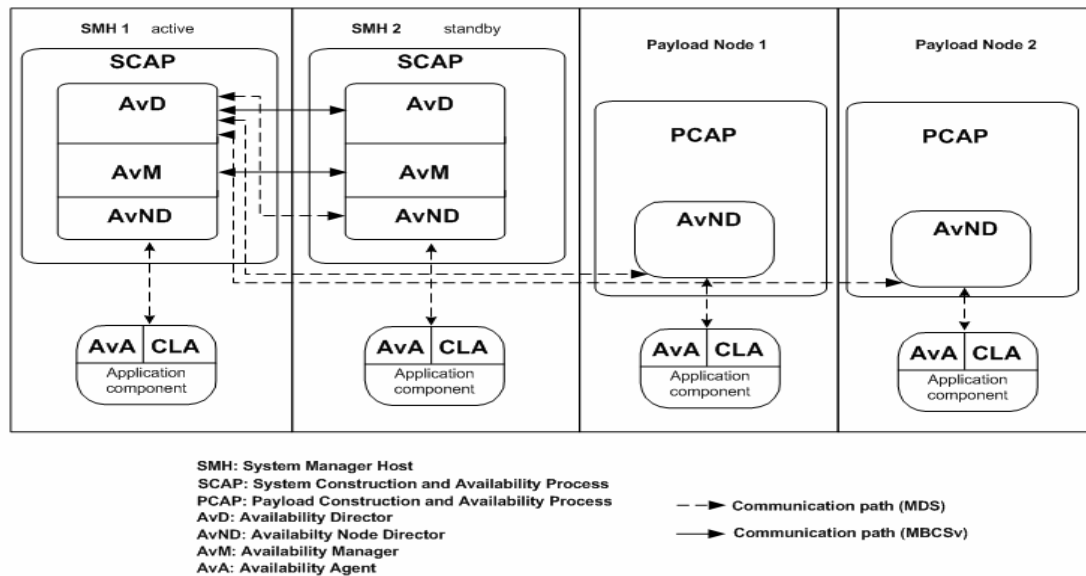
SMH 1 active

SCAP

AvD

AvM

AvND

AvA CLA
Application component

SMH 2 standby

SCAP

AvD

AvM

AvND

AvA CLA
Application component

Payload Node 1

PCAP

AvND

AvA CLA
Application component

Payload Node 2

PCAP

AvND

AvA CLA
Application component

SMH: System Manager Host
SCAP: System Construction and Availability Process
PCAP: Payload Construction and Availability Process
AvD: Availability Director
AvND: Availabilty Node Director
AvM: Availability Manager
AvA: Availability Agent

Communication path (MDS)
Communication path (MBCSv)